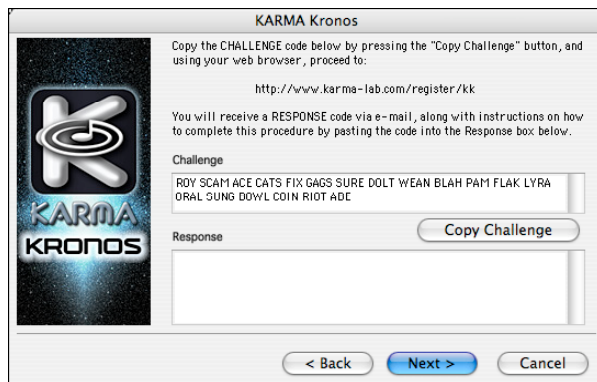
KARMA Kronos

KARMA
KRONOS

Copy the CHALLENGE code below by pressing the "Copy Challenge" button, and using your web browser, proceed to:

http://www.karma-lab.com/register/kk

You will receive a RESPONSE code via e-mail, along with instructions on how to complete this procedure by pasting the code into the Response box below.

Challenge

ROY SCAM ACE CATS FIX GAGS SURE DOLT WEAN BLAH PAM FLAK LYRA ORAL SUNG DOWL COIN RIOT ADE

Copy Challenge

Response

< Back

Next >

Cancel